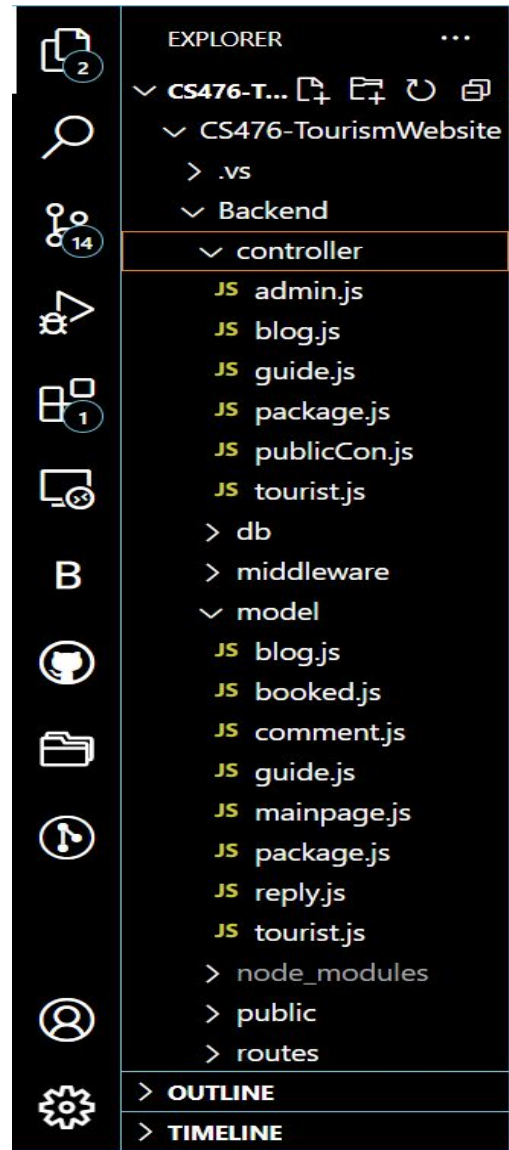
2
14
1
B
EXPLORER ...
CS476-T...
CS476-TourismWebsite
.vs
Backend
controller
JS admin.js
JS blog.js
JS guide.js
JS package.js
JS publicCon.js
JS tourist.js
db
middleware
model
JS blog.js
JS booked.js
JS comment.js
JS guide.js
JS mainpage.js
JS package.js
JS reply.js
JS tourist.js
node_modules
public
routes
OUTLINE
TIMELINE